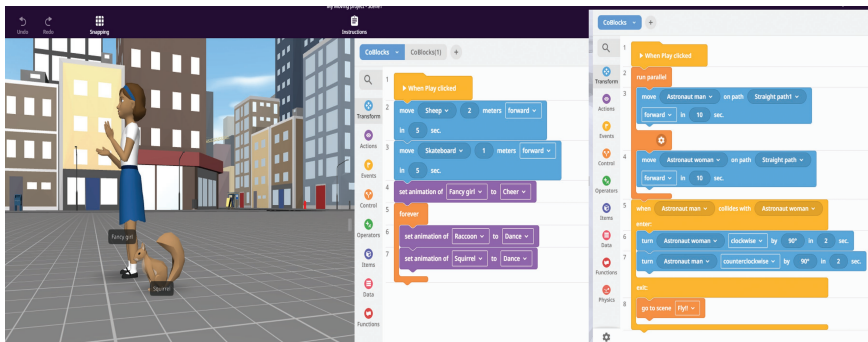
My Moving project - Scene1

Undo Redo Snapping Instructions

Fancy girl

Squirrel

CoBlocks CoBlocks(1) +

Transform Actions Events Control Operators Items Data Functions

1 When Play clicked

2 move Sheep 2 meters forward in 5 sec.

3 move Skateboard 1 meters forward in 5 sec.

4 set animation of Fancy girl to Cheer

5 forever

6 set animation of Raccoon to Dance

7 set animation of Squirrel to Dance

CoBlocks +

Transform Actions Events Control Operators Items Data Functions Physics

1 When Play clicked

2 run parallel

3 move Astronaut man on path Straight path1 forward in 10 sec.

4 move Astronaut woman on path Straight path forward in 10 sec.

5 when Astronaut man collides with Astronaut woman

enter:

6 turn Astronaut woman clockwise by 90° in 2 sec.

7 turn Astronaut man counterclockwise by 90° in 2 sec.

exit:

8 go to scene Fly!